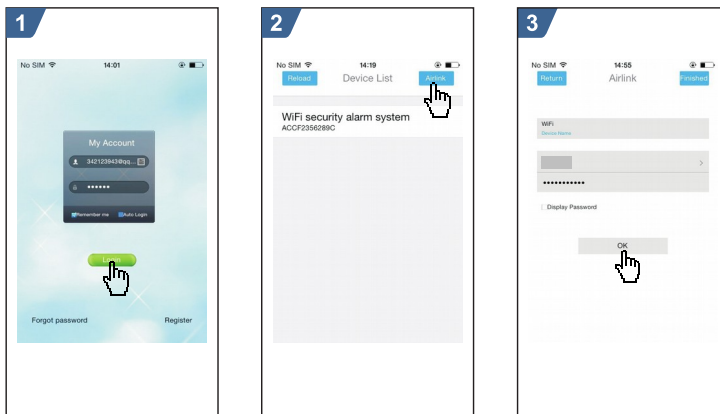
1

No SIM 14:01

My Account

342123943@qq...

••••••

Remember me Auto Login

L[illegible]

Forgot password

Register

2

No SIM 14:19

Reload Device List Airlink

WiFi security alarm system
ACCF2356289C

3

No SIM 14:55

Return Airlink Finished

WiFi
Device Name

•••••••••••

Display Password

OK